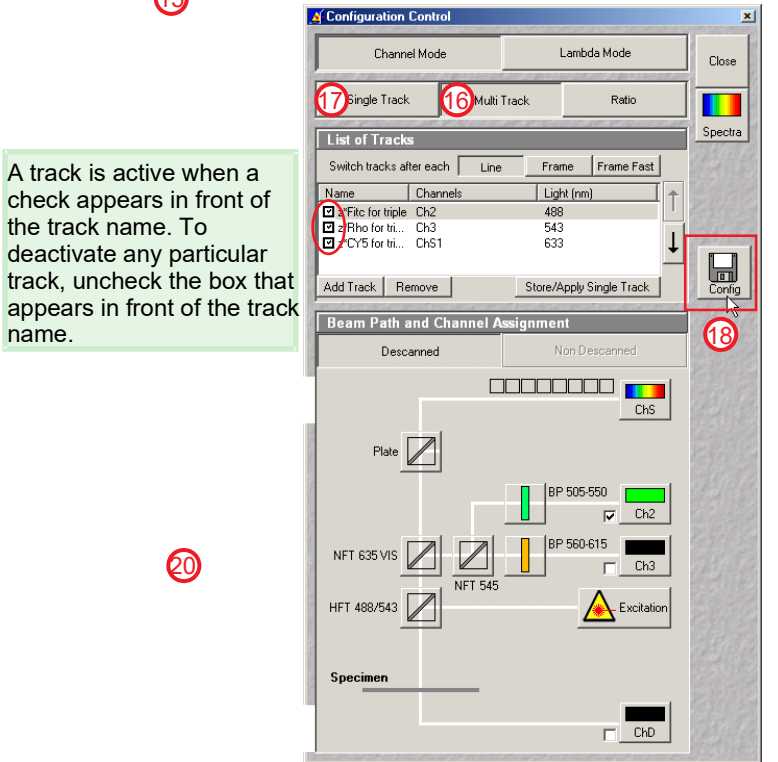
A track is active when a check appears in front of the track name. To deactivate any particular track, uncheck the box that appears in front of the track name.

Configuration Control

Channel Mode
Lambda Mode
Close

17 Single Track
16 Multi Track
Ratio
Spectra

List of Tracks
Switch tracks after each Line Frame Frame Fast

| Name | Channels | Light (nm) |
|---|---|---|
| z*Fitc for triple | Ch2 | 488 |
| z*Rho for tri... | Ch3 | 543 |
| z*CY5 for tri... | ChS1 | 633 |

Add Track Remove Store/Apply Single Track

Config
18

Beam Path and Channel Assignment
Descanned
Non Descanned

ChS
Plate
BP 505-550
Ch2
BP 560-615
Ch3
NFT 635 VIS
NFT 545
HFT 488/543
Excitation
Specimen
ChD

20